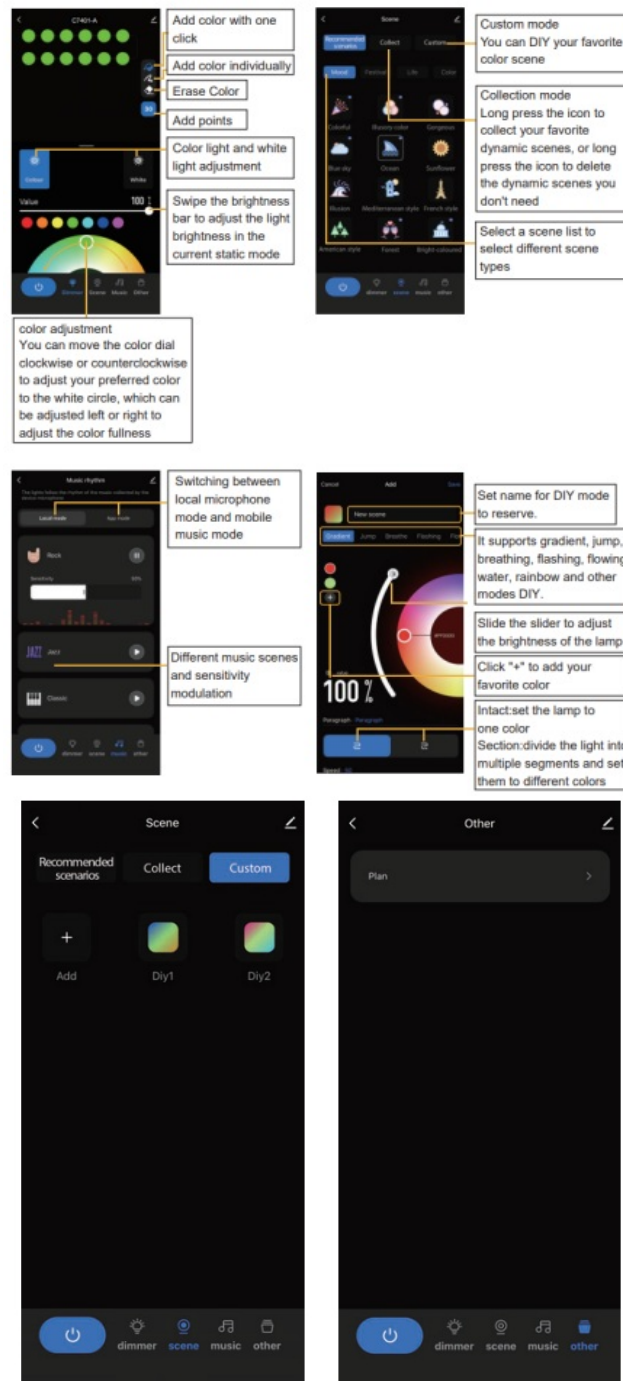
CT401-A

Add color with one click

Add color individually

Erase Color

Add points

Colour

White

Color light and white light adjustment

Value

100

Swipe the brightness bar to adjust the light brightness in the current static mode

Dimmer Scene Music Other

color adjustment
You can move the color dial clockwise or counterclockwise to adjust your preferred color to the white circle, which can be adjusted left or right to adjust the color fullness

Scene

Recommended scenarios

Collect

Custom

Custom mode
You can DIY your favorite color scene

Mood Festival Life Color

Collection mode
Long press the icon to collect your favorite dynamic scenes, or long press the icon to delete the dynamic scenes you don't need

Colorful Illusory color Gorgeous

Blue sky Ocean Sunflower

Illusion Mediterranean style French style

American style Forest Bright-coloured

Select a scene list to select different scene types

dimmer scene music other

Music rhythm

Switching between local microphone mode and mobile music mode

Local mode

Rock

Sensitivity

Jazz

Classic

Different music scenes and sensitivity modulation

dimmer scene music other

Cancel Add Save

New scene

Set name for DIY mode to reserve.

Gradient Jump Breathe Flashing

It supports gradient, jump, breathing, flashing, flowing water, rainbow and other modes DIY.

Slide the slider to adjust the brightness of the lamp

Click "+" to add your favorite color

100 %

Paragraph Paragraph

Intact:set the lamp to one color
Section:divide the light into multiple segments and set them to different colors

Speed

Scene

Recommended scenarios

Collect

Custom

+

Add

Diy1

Diy2

dimmer scene music other

Other

Plan

dimmer scene music other